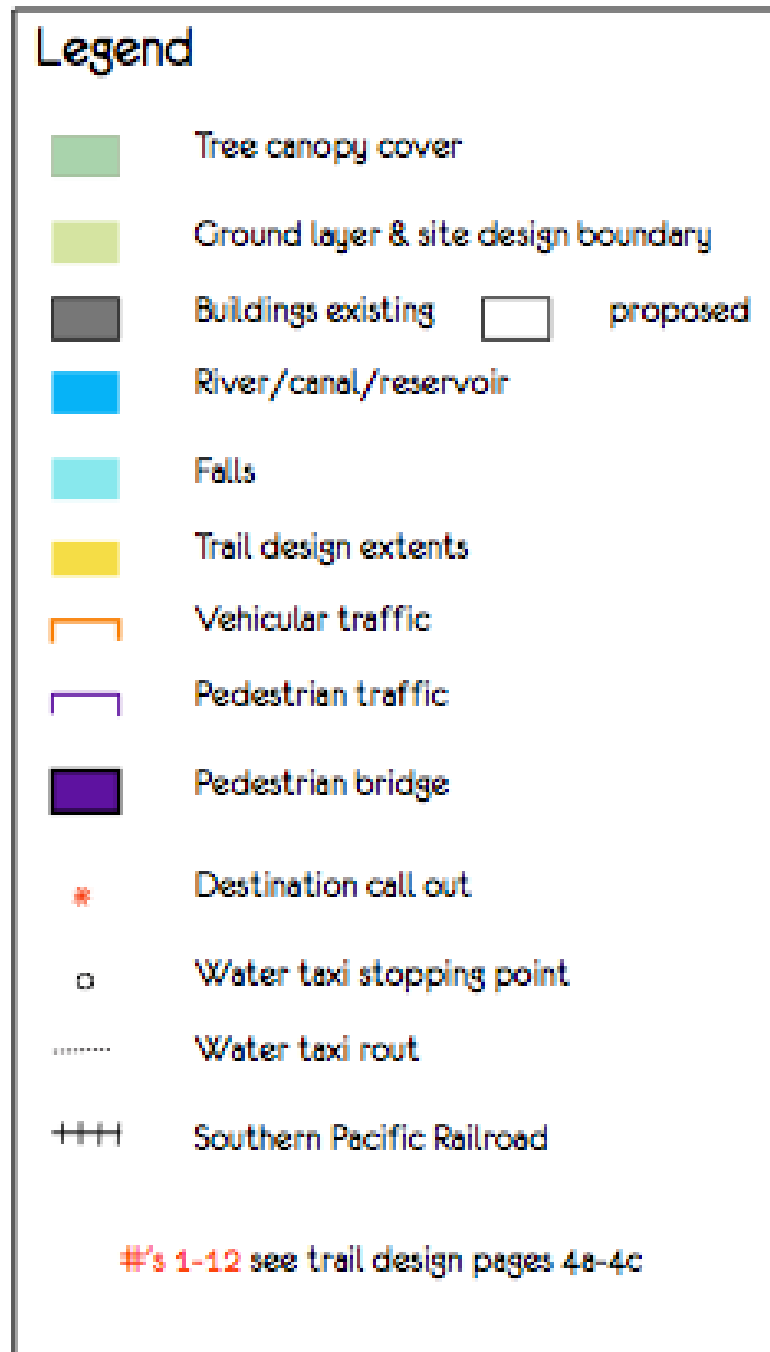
Legend

Tree canopy cover

Ground layer & site design boundary

Buildings existing proposed

River/canal/reservoir

Falls

Trail design extents

Vehicular traffic

Pedestrian traffic

Pedestrian bridge

Destination call out

Water taxi stopping point

Water taxi rout

Southern Pacific Railroad

#'s 1-12 see trail design pages 4a-4c